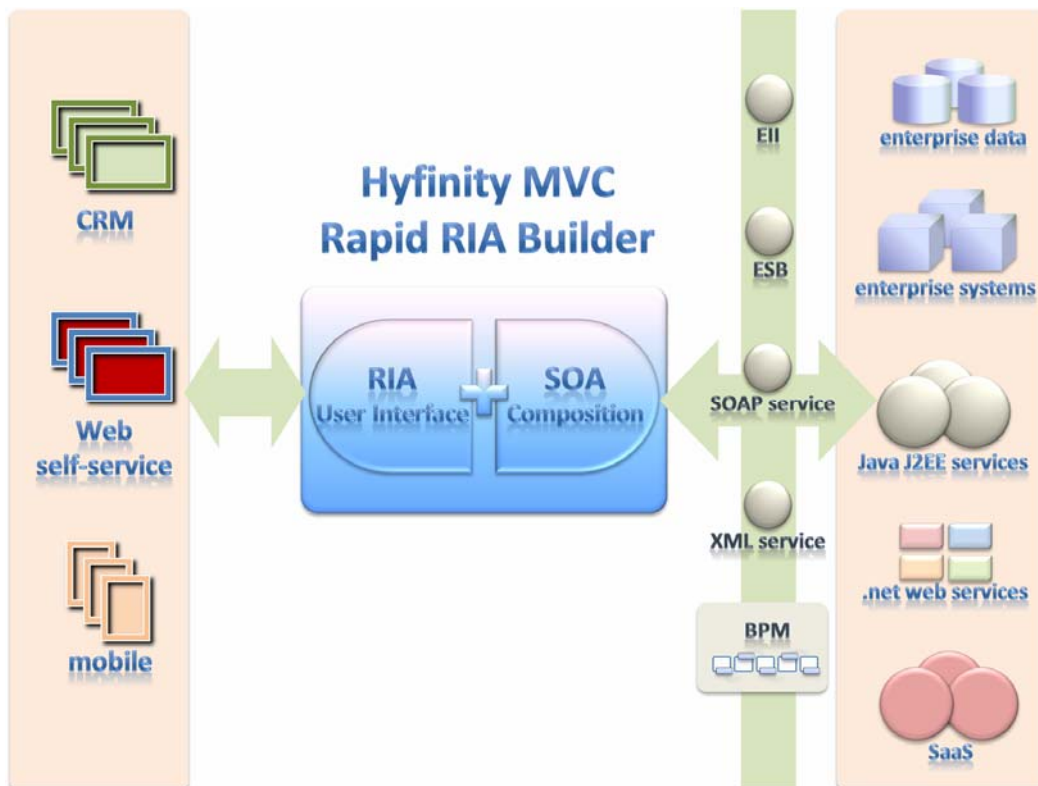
CRM

Web self-service

mobile

Hyfinity MVC Rapid RIA Builder

RIA User Interface

SOA Composition

EII

ESB

SOAP service

XML service

BPM

enterprise data

enterprise systems

Java J2EE services

.net web services

SaaS